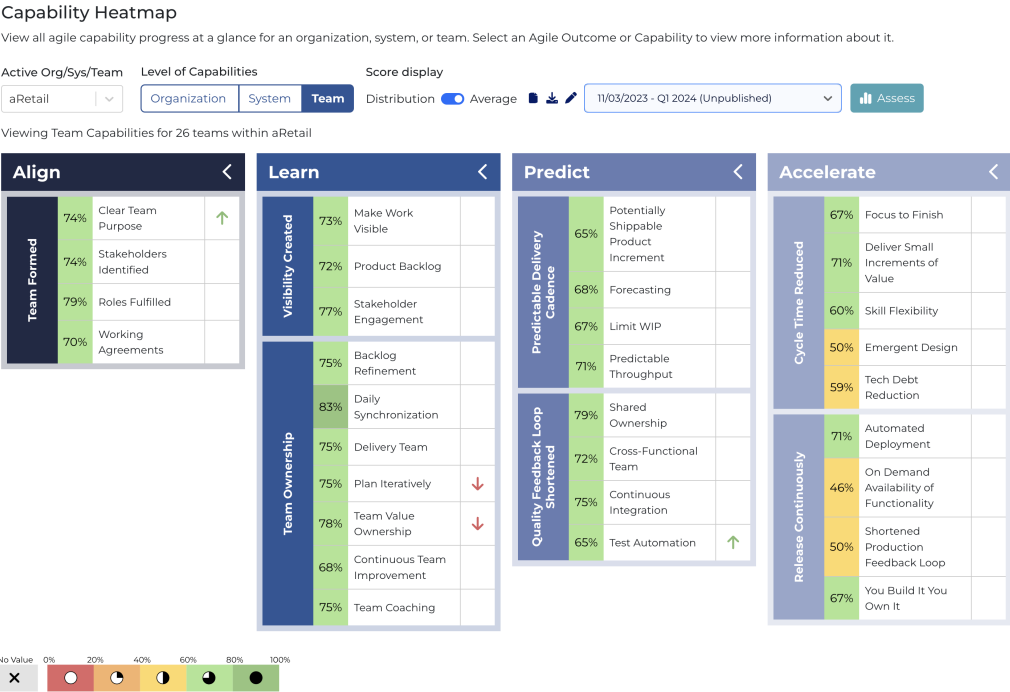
Capability Heatmap

View all agile capability progress at a glance for an organization, system, or team. Select an Agile Outcome or Capability to view more information about it.

Active Org/Sys/Team
aRetail

Level of Capabilities
Organization System Team

Score display
Distribution Average

11/03/2023 - Q1 2024 (Unpublished)

Assess

Viewing Team Capabilities for 26 teams within aRetail

Align

Team Formed

| 74% | Clear Team Purpose | ↑ |
|---|---|---|
| 74% | Stakeholders Identified | |
| 79% | Roles Fulfilled | |
| 70% | Working Agreements | |

Learn

Visibility Created

| 73% | Make Work Visible | |
|---|---|---|
| 72% | Product Backlog | |
| 77% | Stakeholder Engagement | |

Team Ownership

| 75% | Backlog Refinement | |
|---|---|---|
| 83% | Daily Synchronization | |
| 75% | Delivery Team | |
| 75% | Plan Iteratively | ↓ |
| 78% | Team Value Ownership | ↓ |
| 68% | Continuous Team Improvement | |
| 75% | Team Coaching | |

Predict

Predictable Delivery Cadence

| 65% | Potentially Shippable Product Increment | |
|---|---|---|
| 68% | Forecasting | |
| 67% | Limit WIP | |
| 71% | Predictable Throughput | |

Quality Feedback Loop Shortened

| 79% | Shared Ownership | |
|---|---|---|
| 72% | Cross-Functional Team | |
| 75% | Continuous Integration | |
| 65% | Test Automation | ↑ |

Accelerate

Cycle Time Reduced

| 67% | Focus to Finish | |
|---|---|---|
| 71% | Deliver Small Increments of Value | |
| 60% | Skill Flexibility | |
| 50% | Emergent Design | |
| 59% | Tech Debt Reduction | |

Release Continuously

| 71% | Automated Deployment | |
|---|---|---|
| 46% | On Demand Availability of Functionality | |
| 50% | Shortened Production Feedback Loop | |
| 67% | You Build It You Own It | |

No Value 0% 20% 40% 60% 80% 100%
✕